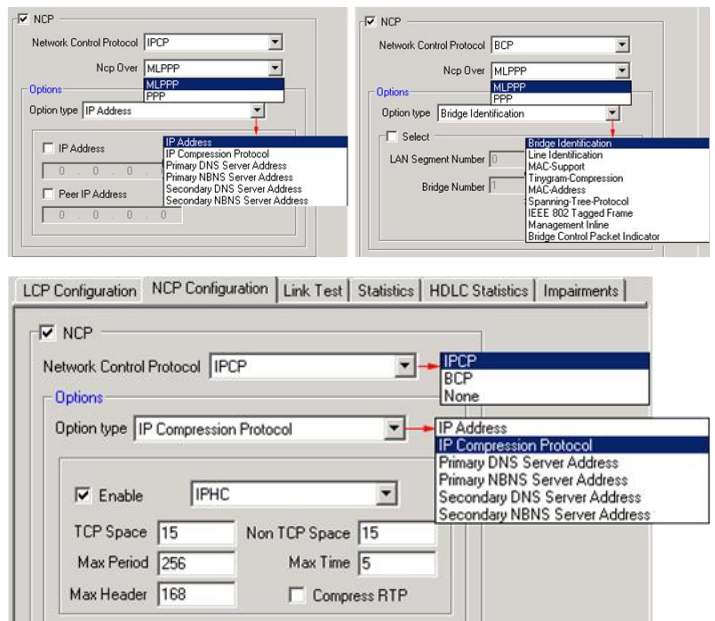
NCP
Network Control Protocol IPCP
Ncp Over MLPPP
MLPPP
PPP
Options
Option type IP Address
IP Address
IP Compression Protocol
Primary DNS Server Address
Primary NBNS Server Address
Secondary DNS Server Address
Secondary NBNS Server Address
IP Address
0 . 0 . 0 . 0
Peer IP Address
0 . 0 . 0 . 0

NCP
Network Control Protocol BCP
Ncp Over MLPPP
MLPPP
PPP
Options
Option type Bridge Identification
Select
Bridge Identification
Line Identification
MAC-Support
Tinygram-Compression
MAC-Address
Spanning-Tree-Protocol
IEEE 802 Tagged Frame
Management Inline
Bridge Control Packet Indicator
LAN Segment Number 0
Bridge Number 1

LCP Configuration | NCP Configuration | Link Test | Statistics | HDLC Statistics | Impairments
NCP
Network Control Protocol IPCP
IPCP
BCP
None
Options
Option type IP Compression Protocol
IP Address
IP Compression Protocol
Primary DNS Server Address
Primary NBNS Server Address
Secondary DNS Server Address
Secondary NBNS Server Address
Enable IPHC
TCP Space 15 Non TCP Space 15
Max Period 256 Max Time 5
Max Header 168 Compress RTP